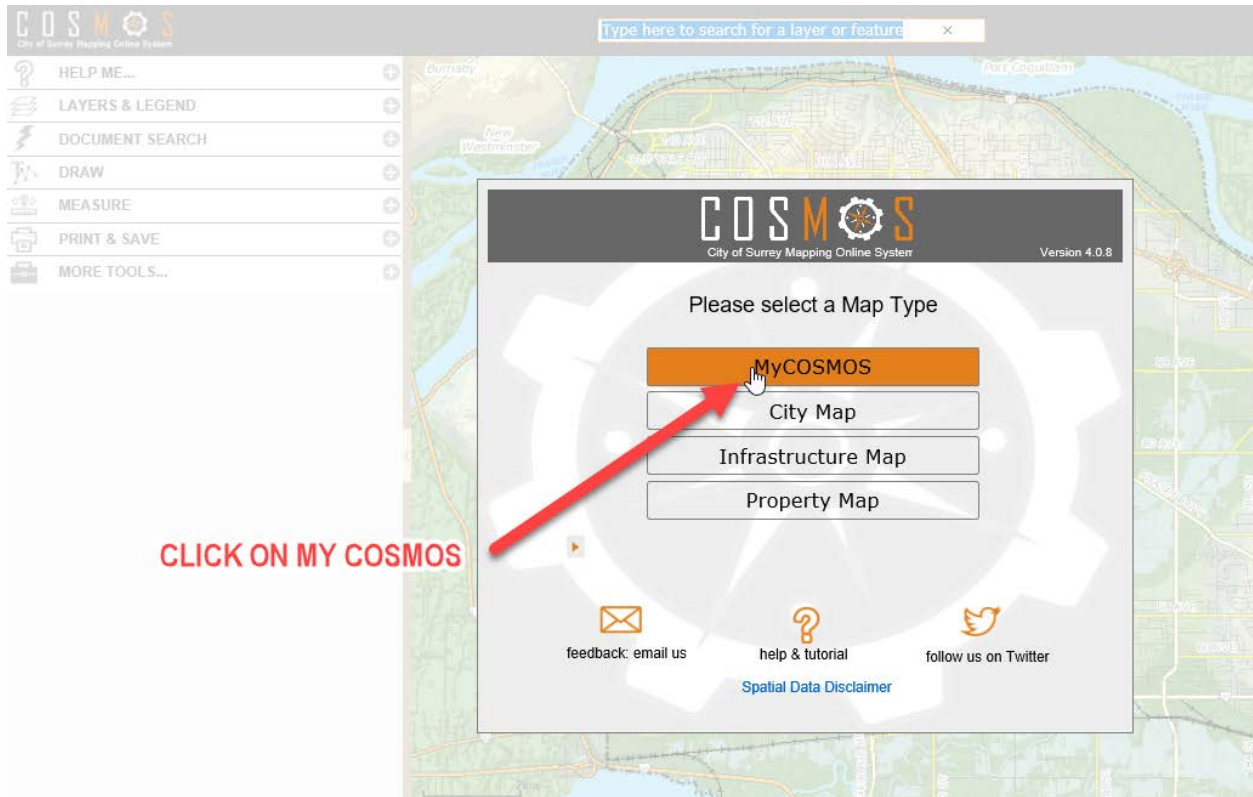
COSMOS
City of Surrey Mapping Online System

Type here to search for a layer or feature ×

HELP ME...
LAYERS & LEGEND
DOCUMENT SEARCH
DRAW
MEASURE
PRINT & SAVE
MORE TOOLS...

Burnaby
New Westminster
Port Coquitlam

COSMOS
City of Surrey Mapping Online System
Version 4.0.8

Please select a Map Type

MyCOSMOS
City Map
Infrastructure Map
Property Map

CLICK ON MY COSMOS

feedback: email us
help & tutorial
follow us on Twitter
Spatial Data Disclaimer